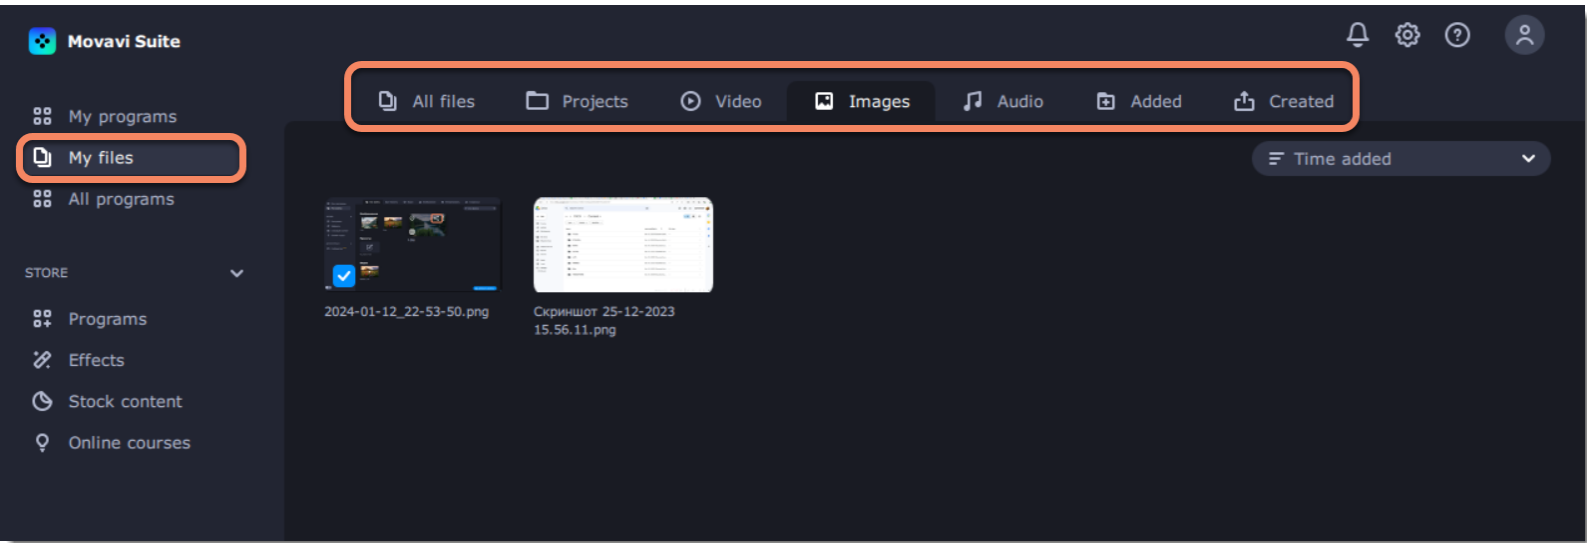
Movavi Suite

My programs
My files
All programs

STORE
Programs
Effects
Stock content
Online courses

All files Projects Video Images Audio Added Created

Time added

2024-01-12_22-53-50.png

Скриншот 25-12-2023 15.56.11.png